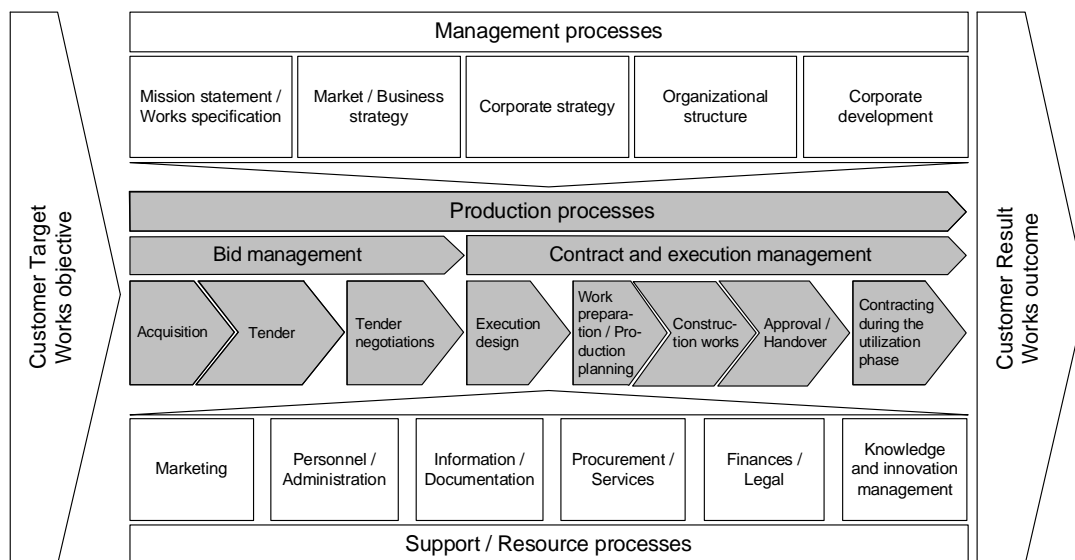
Customer Target
Works objective

Management processes

Mission statement / Works specification

Market / Business strategy

Corporate strategy

Organizational structure

Corporate development

Production processes

Bid management

Contract and execution management

Acquisition

Tender

Tender negotiations

Execution design

Work preparation / Production planning

Construction works

Approval / Handover

Contracting during the utilization phase

Marketing

Personnel / Administration

Information / Documentation

Procurement / Services

Finances / Legal

Knowledge and innovation management

Support / Resource processes

Customer Result
Works outcome